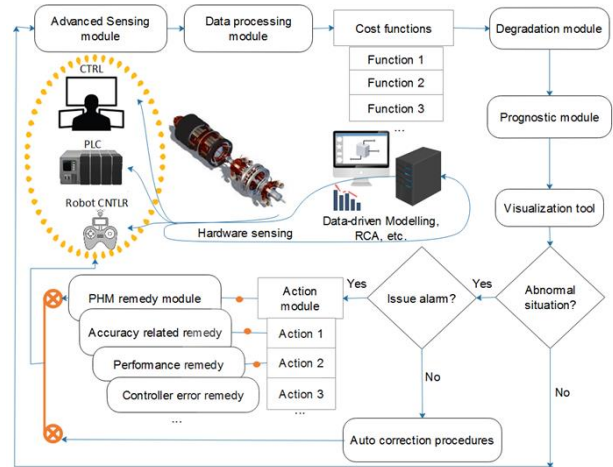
Advanced Sensing module

Data processing module

Cost functions

Function 1

Function 2

Function 3

...

Degradation module

Prognostic module

Visualization tool

CTRL

PLC

Robot CNTLR

Data-driven Modelling, RCA, etc.

Hardware sensing

Abnormal situation?

Yes

Issue alarm?

Yes

Action module

PHM remedy module

Accuracy related remedy

Action 1

Performance remedy

Action 2

Controller error remedy

Action 3

...

...

No

No

Auto correction procedures